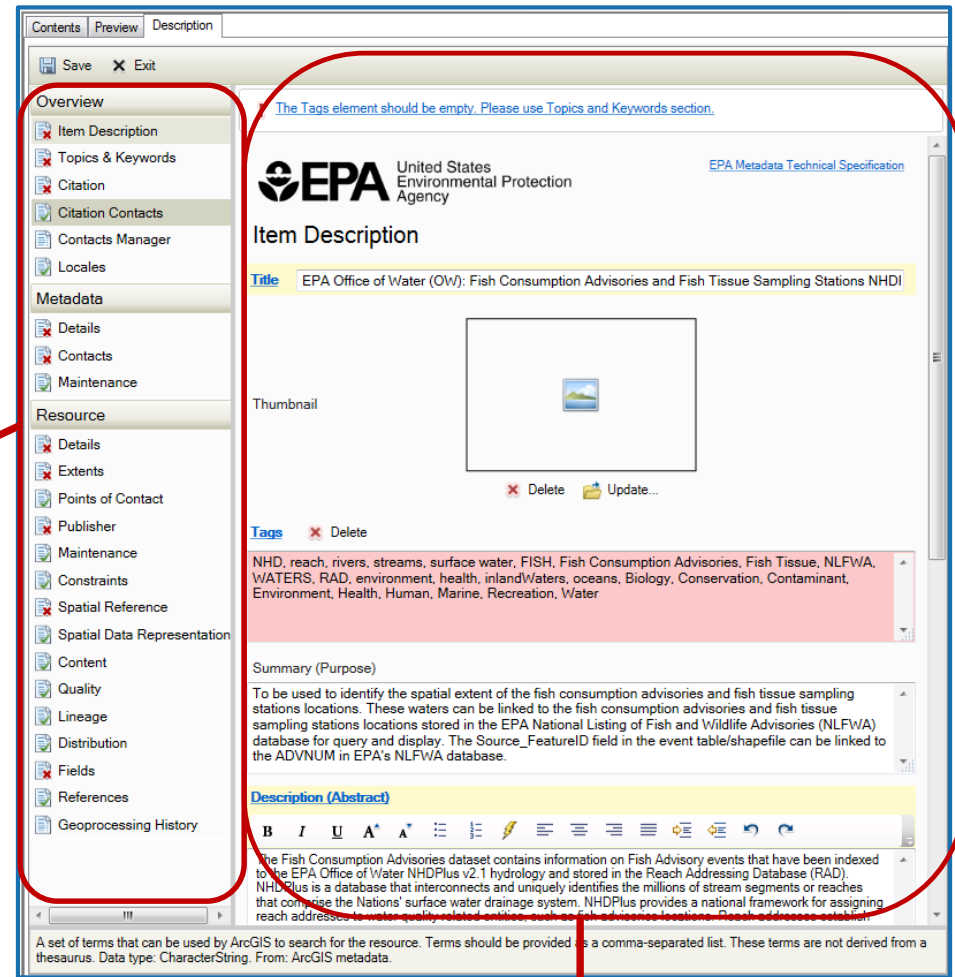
Contents Preview Description

Save Exit

Overview
Item Description
Topics & Keywords
Citation
Citation Contacts
Contacts Manager
Locales
Metadata
Details
Contacts
Maintenance
Resource
Details
Extents
Points of Contact
Publisher
Maintenance
Constraints
Spatial Reference
Spatial Data Representation
Content
Quality
Lineage
Distribution
Fields
References
Geoprocessing History

The Tags element should be empty. Please use Topics and Keywords section.

EPA United States Environmental Protection Agency

EPA Metadata Technical Specification

Item Description

Title EPA Office of Water (OW): Fish Consumption Advisories and Fish Tissue Sampling Stations NHDI

Thumbnail

Delete Update...

Tags Delete

NHD, reach, rivers, streams, surface water, FISH, Fish Consumption Advisories, Fish Tissue, NLFWA, WATERS, RAD, environment, health, inlandWaters, oceans, Biology, Conservation, Contaminant, Environment, Health, Human, Marine, Recreation, Water

Summary (Purpose)

To be used to identify the spatial extent of the fish consumption advisories and fish tissue sampling stations locations. These waters can be linked to the fish consumption advisories and fish tissue sampling stations locations stored in the EPA National Listing of Fish and Wildlife Advisories (NLFWA) database for query and display. The Source_FeatureID field in the event table/shapefile can be linked to the ADVNUM in EPA's NLFWA database.

Description (Abstract)

B I U A A

The Fish Consumption Advisories dataset contains information on Fish Advisory events that have been indexed to the EPA Office of Water NHDPlus v2.1 hydrology and stored in the Reach Addressing Database (RAD). NHDPlus is a database that interconnects and uniquely identifies the millions of stream segments or reaches that comprise the Nations' surface water drainage system. NHDPlus provides a national framework for assigning reach addresses to water quality related entities, such as fish advisories locations. Reach addresses establish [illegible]

A set of terms that can be used by ArcGIS to search for the resource. Terms should be provided as a comma-separated list. These terms are not derived from a thesaurus. Data type: CharacterString. From: ArcGIS metadata.